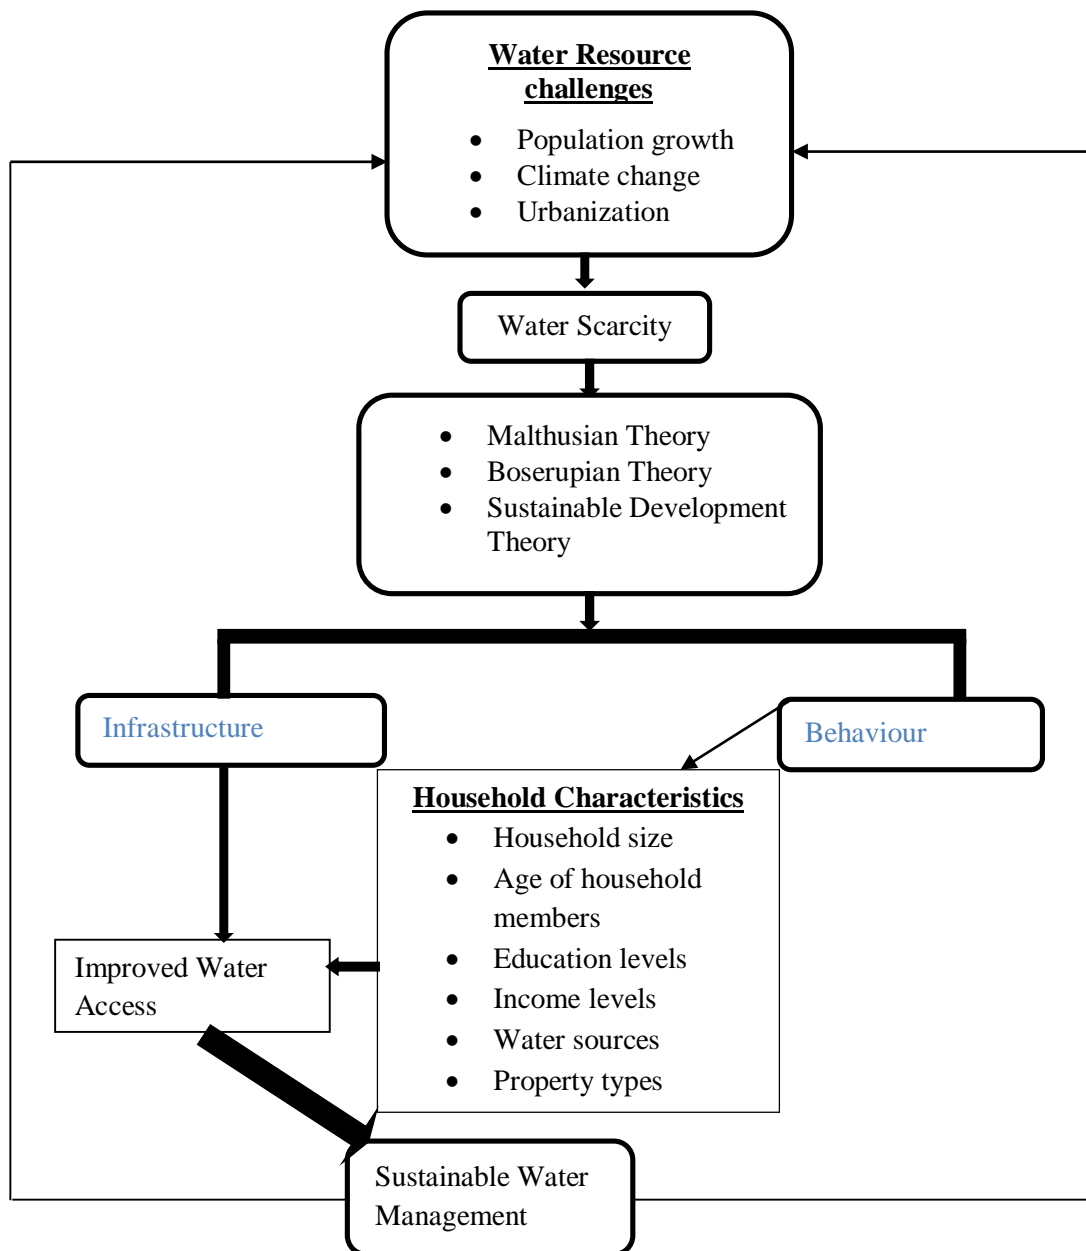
Water Resource challenges

- Population growth
- Climate change
- Urbanization

Water Scarcity

- Malthusian Theory
- Boserupian Theory
- Sustainable Development Theory

Infrastructure

Behaviour

Household Characteristics

- Household size
- Age of household members
- Education levels
- Income levels
- Water sources
- Property types

Improved Water Access

Sustainable Water Management